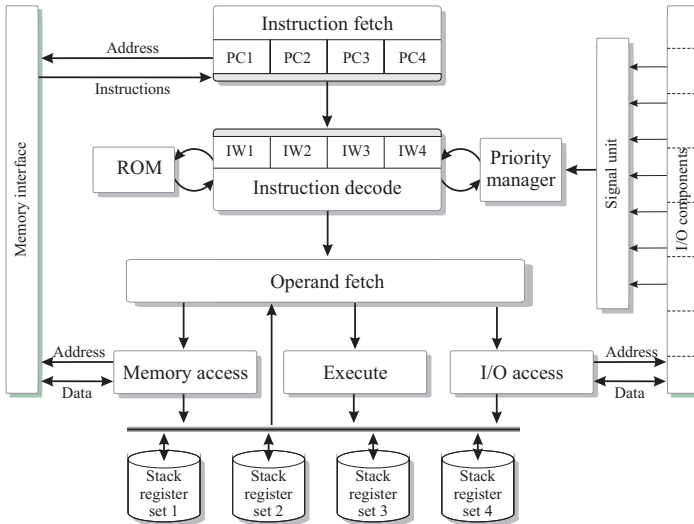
Instruction fetch

Address

PC1 PC2 PC3 PC4

Instructions

Memory interface

ROM

IW1 IW2 IW3 IW4

Instruction decode

Priority manager

Signal unit

I/O components

Operand fetch

Address

Memory access

Execute

I/O access

Address

Data

Data

Stack register set 1

Stack register set 2

Stack register set 3

Stack register set 4